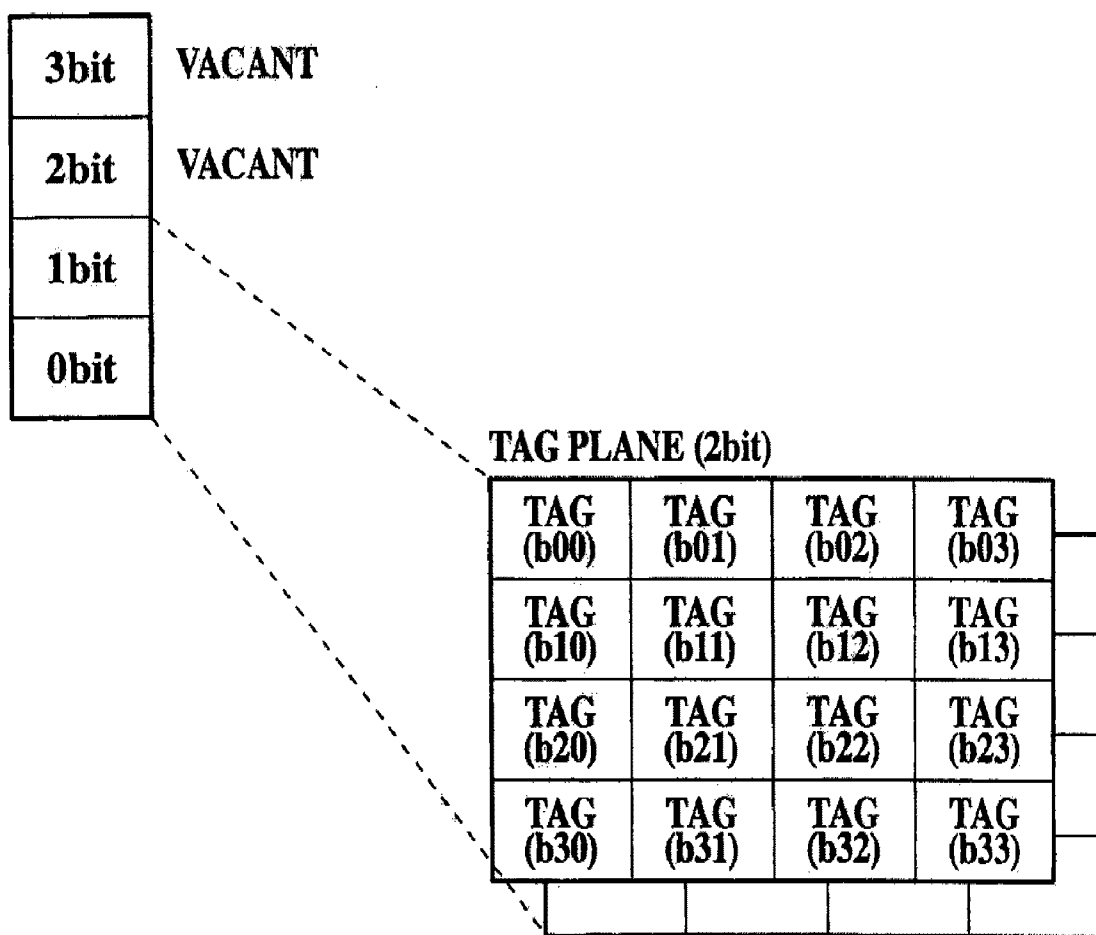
| 3bit | VACANT |
|---|---|
| 2bit | VACANT |
| 1bit | |
| 0bit | |

TAG PLANE (2bit)

| TAG (b00) | TAG (b01) | TAG (b02) | TAG (b03) |
|---|---|---|---|
| TAG (b10) | TAG (b11) | TAG (b12) | TAG (b13) |
| TAG (b20) | TAG (b21) | TAG (b22) | TAG (b23) |
| TAG (b30) | TAG (b31) | TAG (b32) | TAG (b33) |